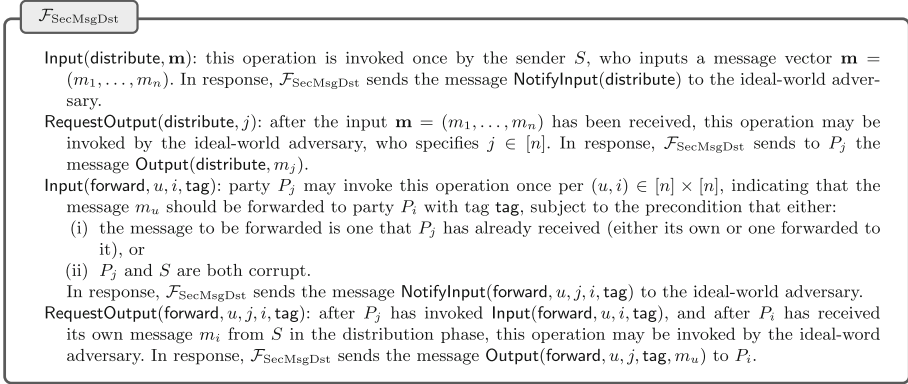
$\mathcal{F}_{\text{SecMsgDst}}$

Input(distribute, $\mathbf{m}$): this operation is invoked once by the sender $S$, who inputs a message vector $\mathbf{m} = (m_1, \ldots, m_n)$. In response, $\mathcal{F}_{\text{SecMsgDst}}$ sends the message NotifyInput(distribute) to the ideal-world adversary.

RequestOutput(distribute, $j$): after the input $\mathbf{m} = (m_1, \ldots, m_n)$ has been received, this operation may be invoked by the ideal-world adversary, who specifies $j \in [n]$. In response, $\mathcal{F}_{\text{SecMsgDst}}$ sends to $P_j$ the message Output(distribute, $m_j$).

Input(forward, $u, i$, tag): party $P_j$ may invoke this operation once per $(u, i) \in [n] \times [n]$, indicating that the message $m_u$ should be forwarded to party $P_i$ with tag tag, subject to the precondition that either:
(i) the message to be forwarded is one that $P_j$ has already received (either its own or one forwarded to it), or
(ii) $P_j$ and $S$ are both corrupt.
In response, $\mathcal{F}_{\text{SecMsgDst}}$ sends the message NotifyInput(forward, $u, j, i$, tag) to the ideal-world adversary.

RequestOutput(forward, $u, j, i$, tag): after $P_j$ has invoked Input(forward, $u, i$, tag), and after $P_i$ has received its own message $m_i$ from $S$ in the distribution phase, this operation may be invoked by the ideal-word adversary. In response, $\mathcal{F}_{\text{SecMsgDst}}$ sends the message Output(forward, $u, j$, tag, $m_u$) to $P_i$.